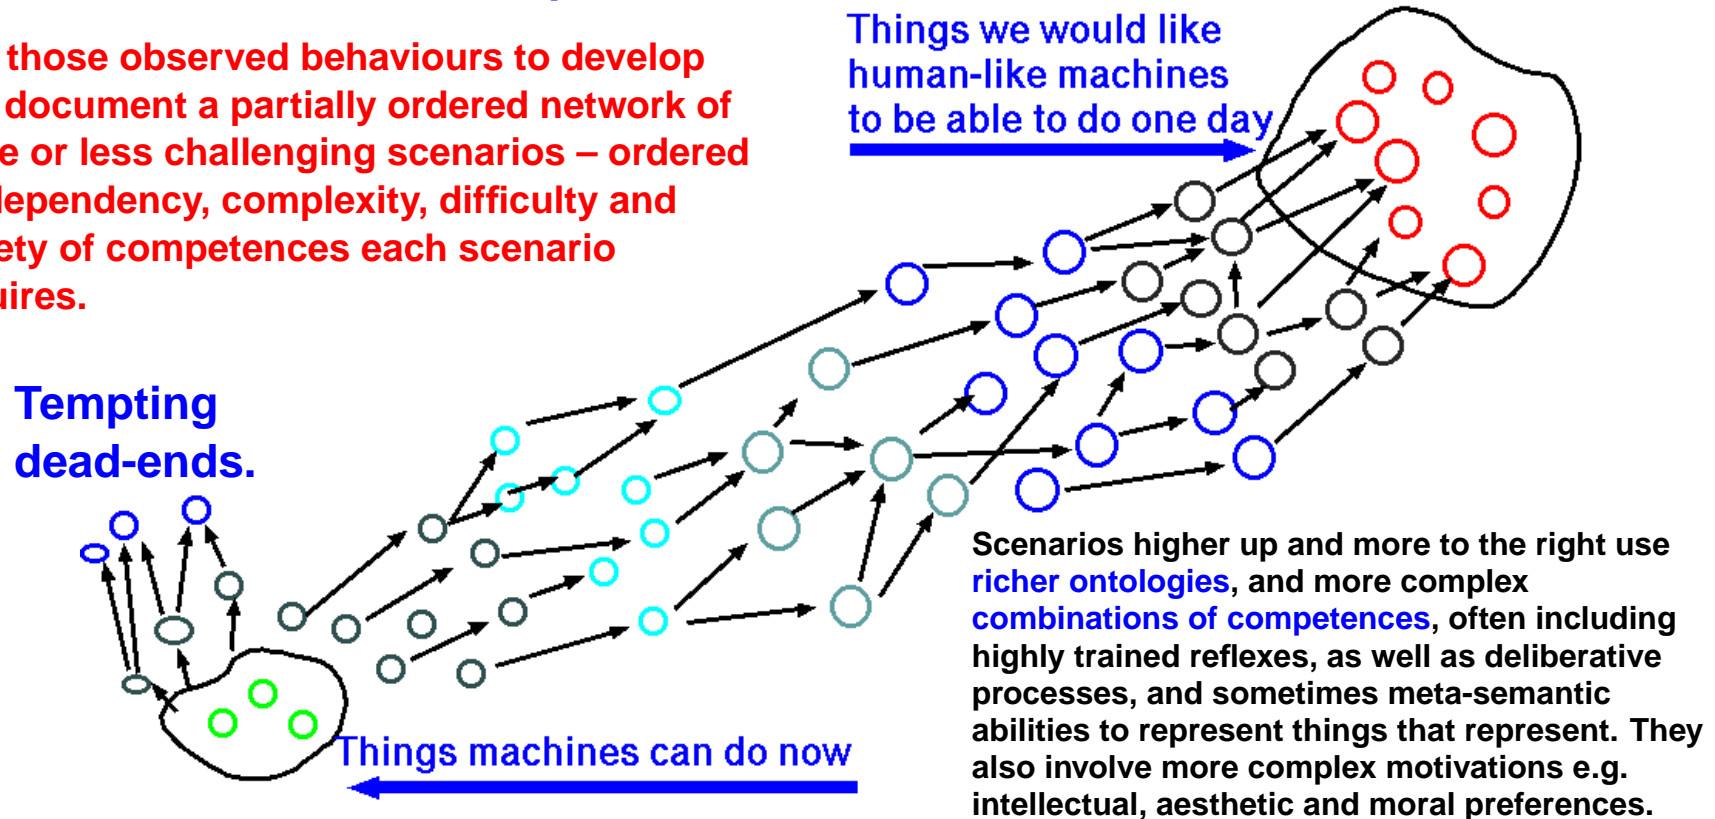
those observed behaviours to develop document a partially ordered network of e or less challenging scenarios – ordered lependency, complexity, difficulty and ety of competences each scenario iires.

Things we would like human-like machines to be able to do one day

Tempting dead-ends.

Scenarios higher up and more to the right use richer ontologies, and more complex combinations of competences, often including highly trained reflexes, as well as deliberative processes, and sometimes meta-semantic abilities to represent things that represent. They also involve more complex motivations e.g. intellectual, aesthetic and moral preferences.

Things machines can do now